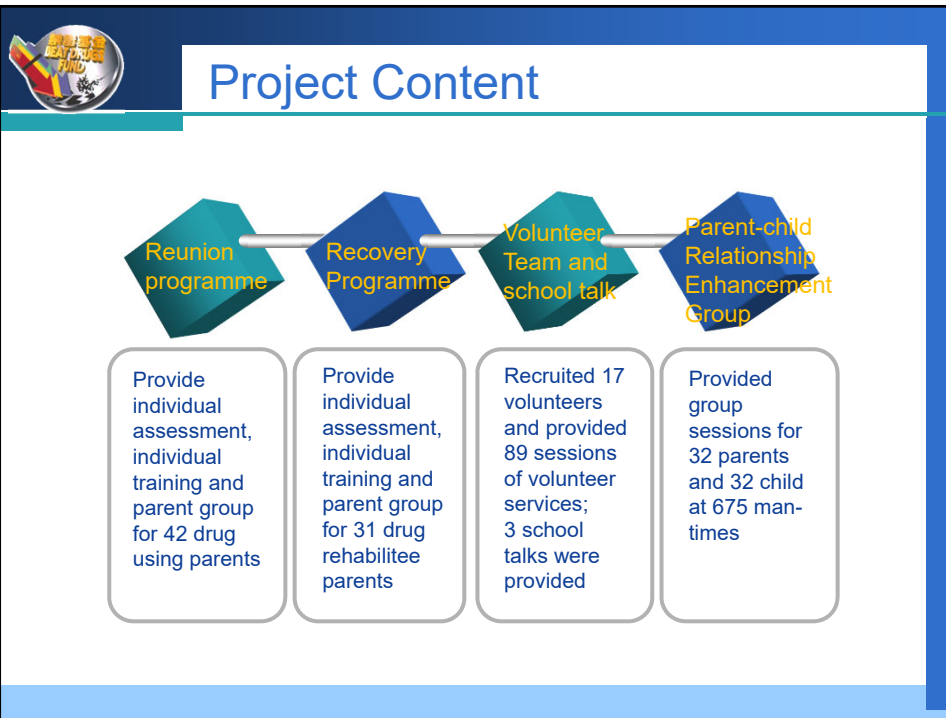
禁毒基金 BEAT DRUGS FUND

Project Content

Reunion programme

Recovery Programme

Volunteer Team and school talk

Parent-child Relationship Enhancement Group

Provide individual assessment, individual training and parent group for 42 drug using parents

Provide individual assessment, individual training and parent group for 31 drug rehabilitee parents

Recruited 17 volunteers and provided 89 sessions of volunteer services; 3 school talks were provided

Provided group sessions for 32 parents and 32 child at 675 man-times